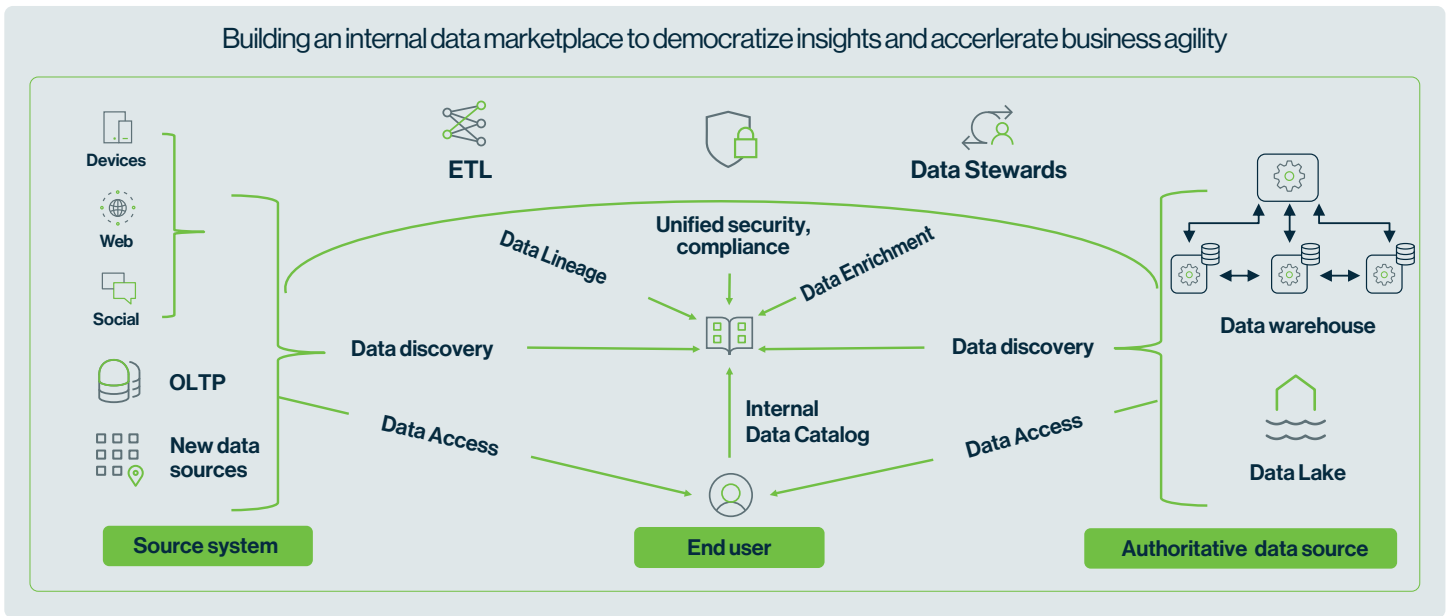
Building an internal data marketplace to democratize insights and accerlerate business agility

Devices

Web

Social

OLTP

New data sources

ETL

Data Stewards

Unified security, compliance

Data Lineage

Data Enrichment

Data discovery

Data discovery

Data Access

Data Access

Internal Data Catalog

Data warehouse

Data Lake

Source system

End user

Authoritative data source